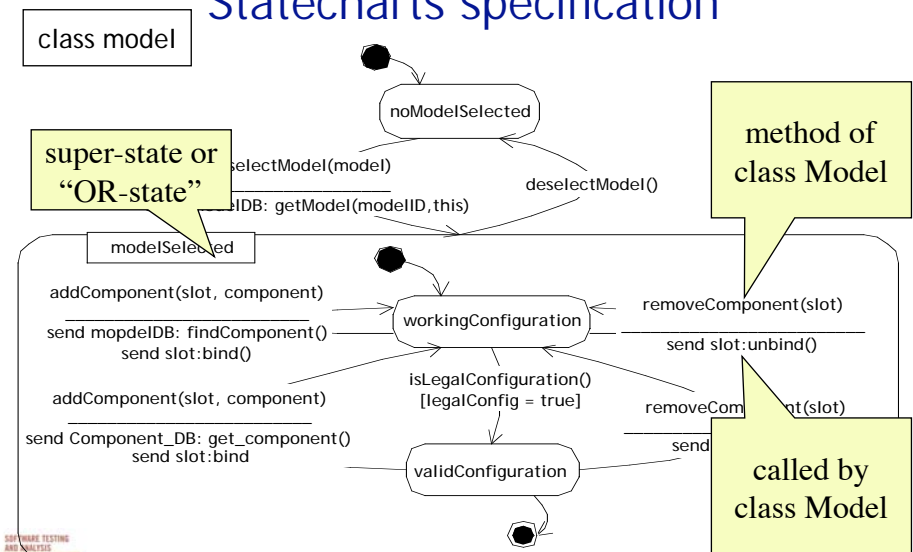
Statecharts specification

class model

noModelSelected

super-state or "OR-state"

selectModel(model)

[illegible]eIDB: getModel(modelID,this)

deselectModel()

method of class Model

modelSelec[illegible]ed

addComponent(slot, component)

send mopdelDB: findComponent()
send slot:bind()

workingConfiguration

removeComponent(slot)

send slot:unbind()

addComponent(slot, component)

send Component_DB: get_component()
send slot:bind

isLegalConfiguration()
[legalConfig = true]

removeCom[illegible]t(slot)

send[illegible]

validConfiguration

called by class Model

SOFTWARE TESTING AND ANALYSIS